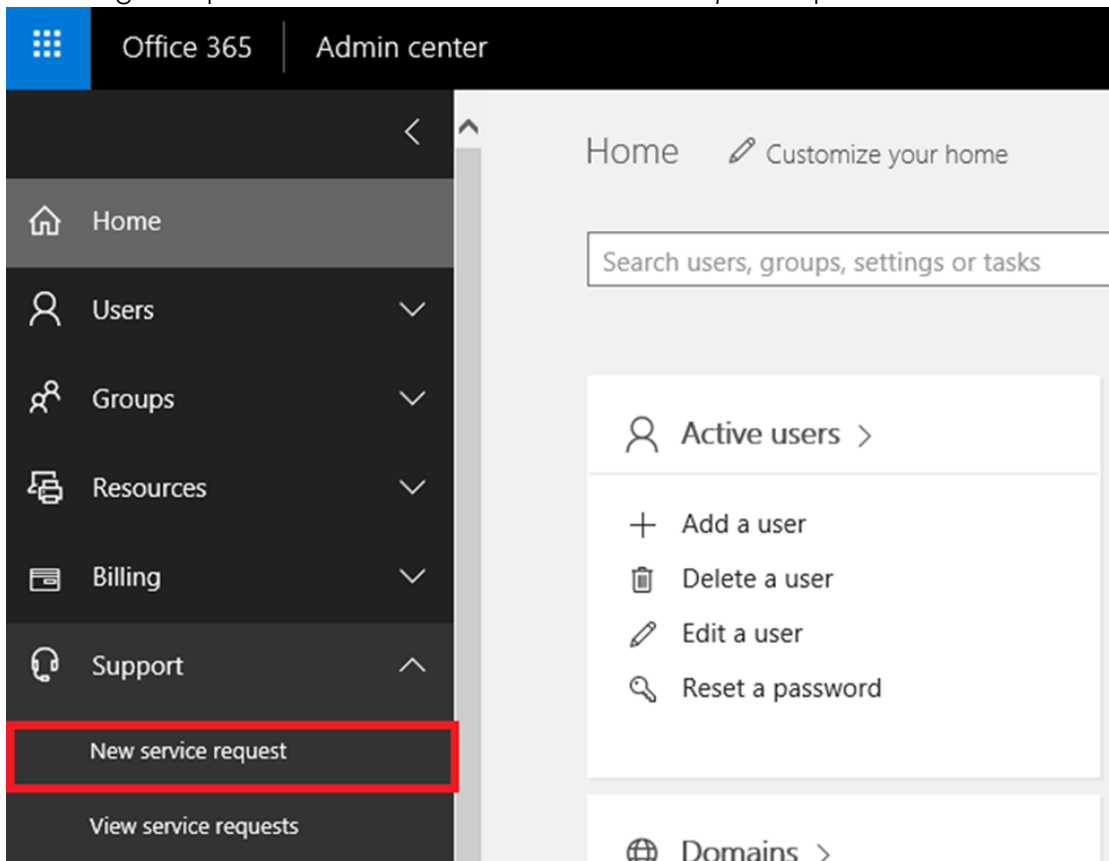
Office 365
Admin center

Home
Users
Groups
Resources
Billing
Support
New service request
View service requests

Home
Customize your home

Search users, groups, settings or tasks

Active users >
+ Add a user
Delete a user
Edit a user
Reset a password

Domains >